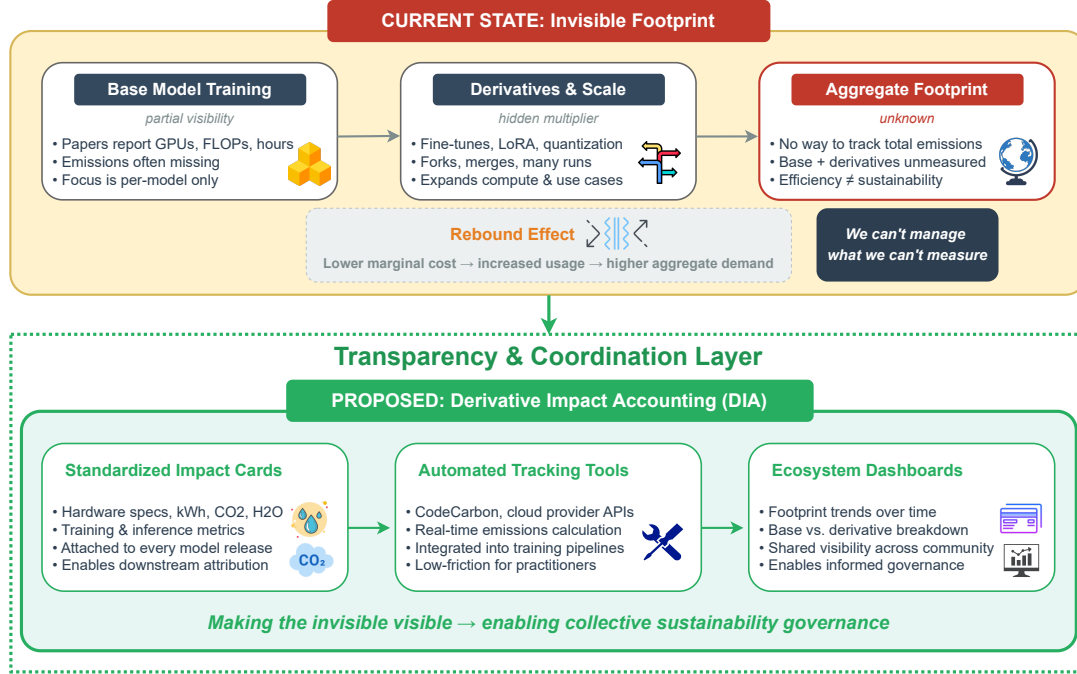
CURRENT STATE: Invisible Footprint

Base Model Training
partial visibility
• Papers report GPUs, FLOPs, hours
• Emissions often missing
• Focus is per-model only

Derivatives & Scale
hidden multiplier
• Fine-tunes, LoRA, quantization
• Forks, merges, many runs
• Expands compute & use cases

Aggregate Footprint
unknown
• No way to track total emissions
• Base + derivatives unmeasured
• Efficiency ≠ sustainability

Rebound Effect
Lower marginal cost → increased usage → higher aggregate demand

We can't manage what we can't measure

Transparency & Coordination Layer

PROPOSED: Derivative Impact Accounting (DIA)

Standardized Impact Cards
• Hardware specs, kWh, CO2, H2O
• Training & inference metrics
• Attached to every model release
• Enables downstream attribution
CO2

Automated Tracking Tools
• CodeCarbon, cloud provider APIs
• Real-time emissions calculation
• Integrated into training pipelines
• Low-friction for practitioners

Ecosystem Dashboards
• Footprint trends over time
• Base vs. derivative breakdown
• Shared visibility across community
• Enables informed governance

Making the invisible visible → enabling collective sustainability governance